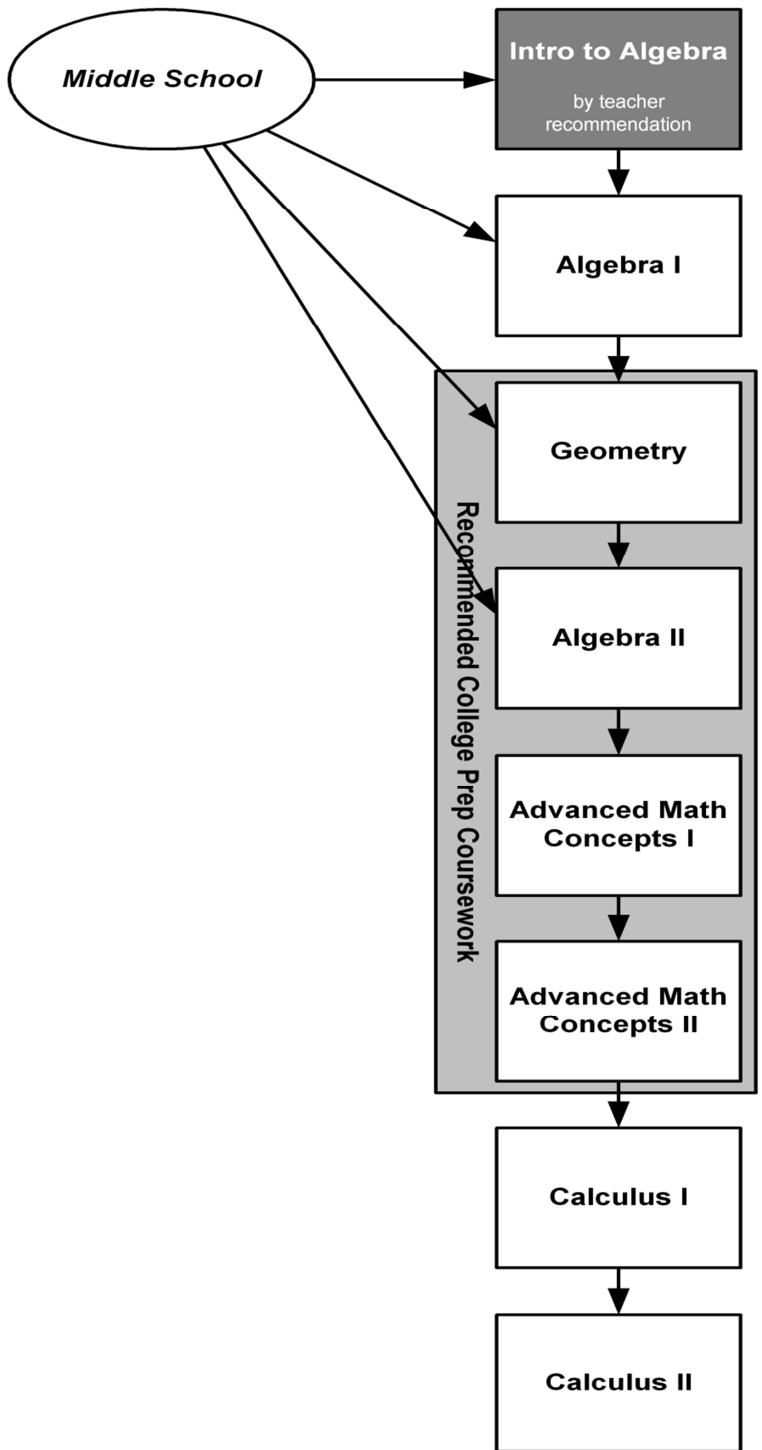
Middle School

Intro to Algebra

by teacher recommendation

Algebra I

Recommended College Prep Coursework

Geometry

Algebra II

Advanced Math Concepts I

Advanced Math Concepts II

Calculus I

Calculus II